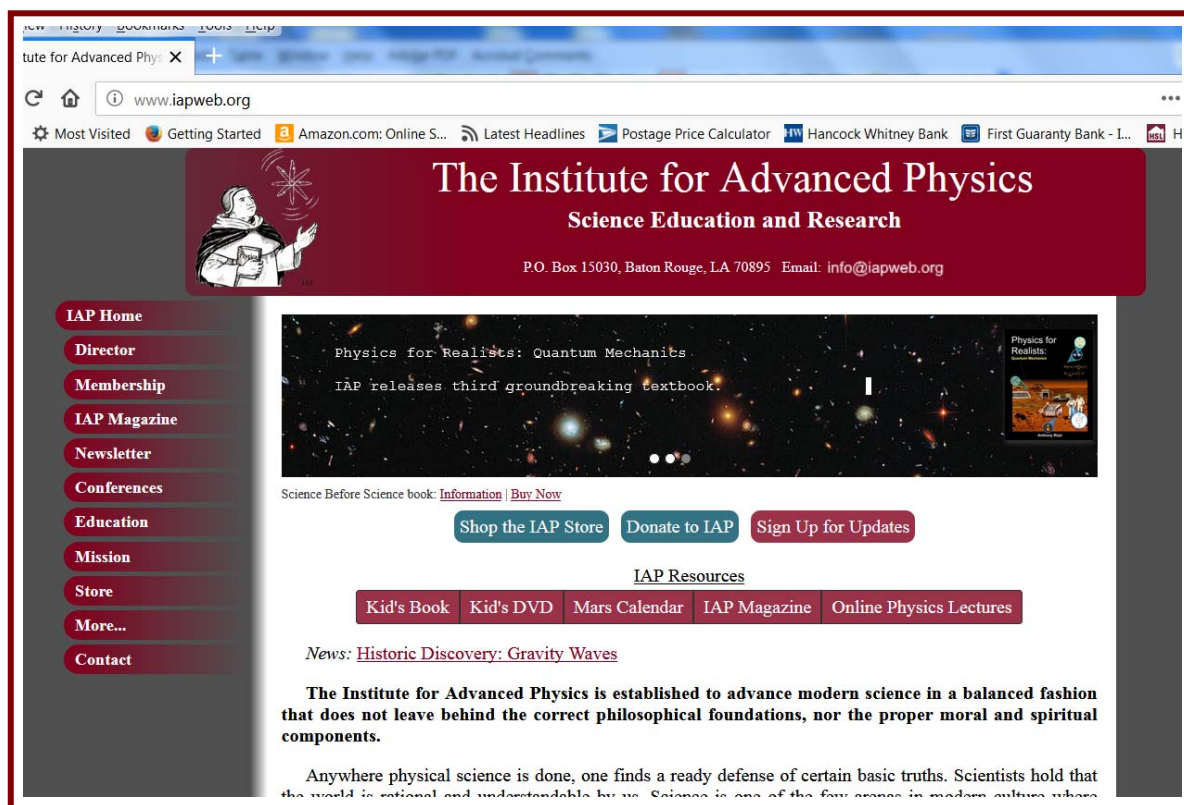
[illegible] History Bookmarks Tools Help

tute for Advanced Phys ✕ +

www.iapweb.org

Most Visited Getting Started Amazon.com: Online S... Latest Headlines Postage Price Calculator Hancock Whitney Bank First Guaranty Bank - I...

The Institute for Advanced Physics

Science Education and Research

P.O. Box 15030, Baton Rouge, LA 70895 Email: info@iapweb.org

IAP Home
Director
Membership
IAP Magazine
Newsletter
Conferences
Education
Mission
Store
More...
Contact

Physics for Realists: Quantum Mechanics

IAP releases third groundbreaking textbook.

Physics for Realists: Quantum Mechanics

Science Before Science book: Information | Buy Now

Shop the IAP Store Donate to IAP Sign Up for Updates

IAP Resources

| Kid's Book | Kid's DVD | Mars Calendar | IAP Magazine | Online Physics Lectures |
|---|---|---|---|---|

News: Historic Discovery: Gravity Waves

The Institute for Advanced Physics is established to advance modern science in a balanced fashion that does not leave behind the correct philosophical foundations, nor the proper moral and spiritual components.

Anywhere physical science is done, one finds a ready defense of certain basic truths. Scientists hold that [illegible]